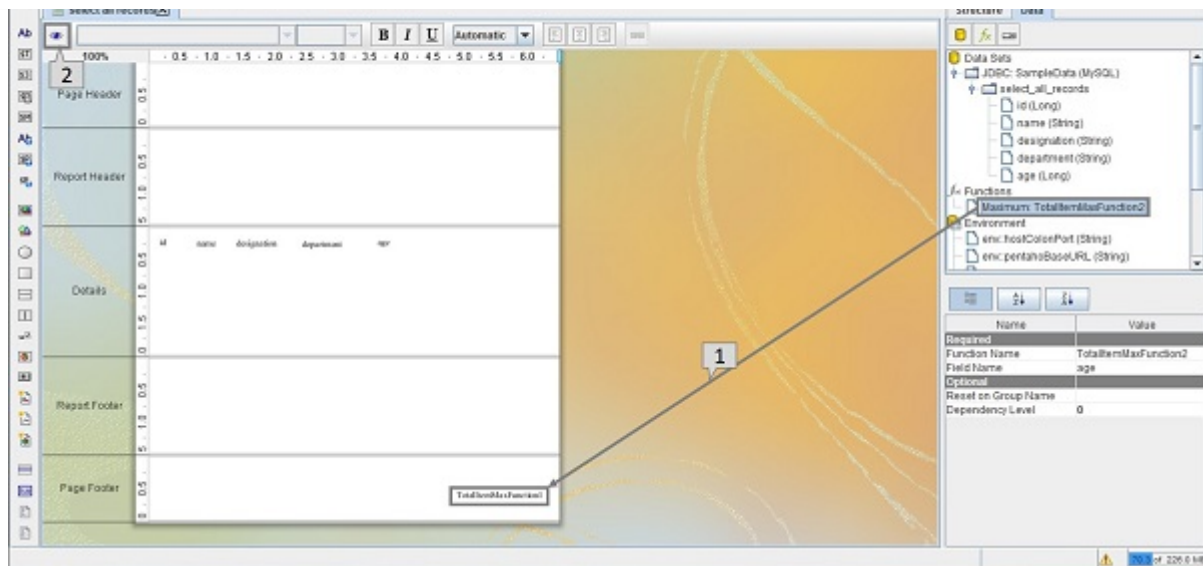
select all records

Structure Data

B I U Automatic

100%

0.5 1.0 1.5 2.0 2.5 3.0 3.5 4.0 4.5 5.0 5.5 6.0

2

Page Header

Report Header

id name designation department age

Details

Report Footer

Page Footer

TotalItemMaxFunction2

1

Data Sets
JDBC: SampleData (MySQL)
select_all_records
id (Long)
name (String)
designation (String)
department (String)
age (Long)
Functions
Maximum: TotalItemMaxFunction2
Environment
env::hostColonPort (String)
env::pentahoBaseURL (String)

| Name | Value |
|---|---|
| Required | |
| Function Name | TotalItemMaxFunction2 |
| Field Name | age |
| Optional | |
| Reset on Group Name | |
| Dependency Level | 0 |

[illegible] of 226.0 MB